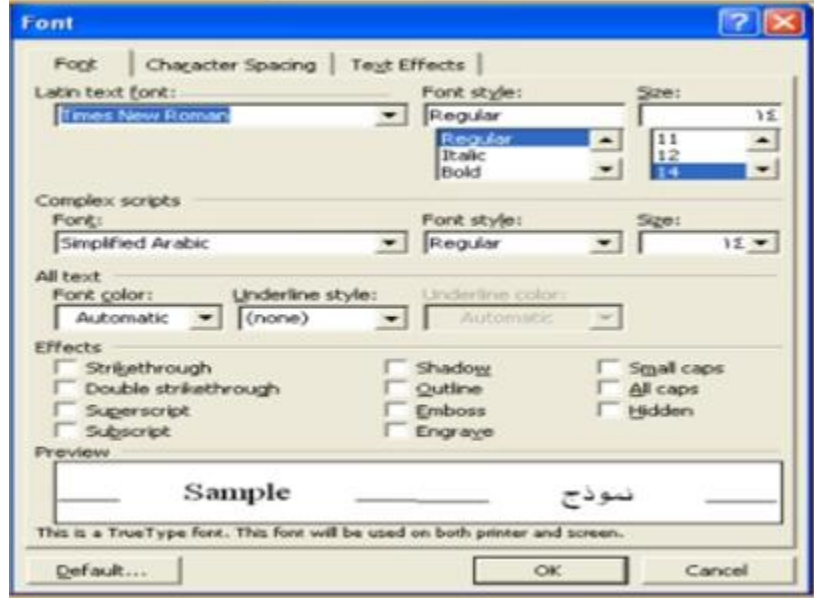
Font

Font | Character Spacing | Text Effects

Latin text font:
Times New Roman

Font style:
Regular
Regular
Italic
Bold

Size:
١٤
11
12
14

Complex scripts
Font:
Simplified Arabic
Font style:
Regular
Size:
١٤

All text
Font color:
Automatic
Underline style:
(none)
Underline color:
Automatic

Effects
Strikethrough
Double strikethrough
Superscript
Subscript
Shadow
Outline
Emboss
Engrave
Small caps
All caps
Hidden

Preview
Sample
نموذج

This is a TrueType font. This font will be used on both printer and screen.

Default...
OK
Cancel